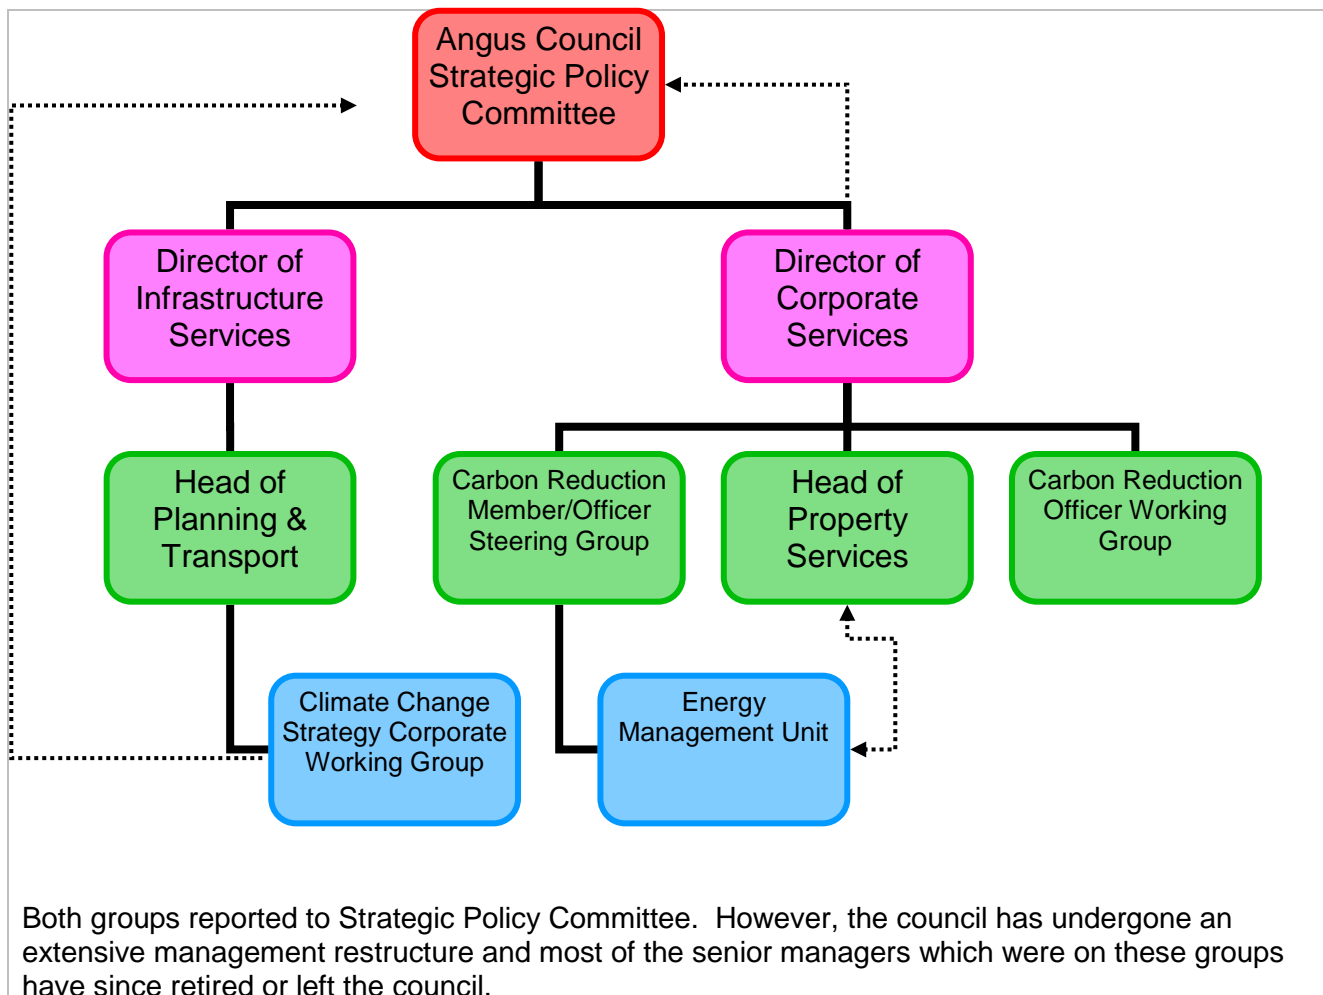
Angus Council Strategic Policy Committee

Director of Infrastructure Services

Director of Corporate Services

Head of Planning & Transport

Carbon Reduction Member/Officer Steering Group

Head of Property Services

Carbon Reduction Officer Working Group

Climate Change Strategy Corporate Working Group

Energy Management Unit

Both groups reported to Strategic Policy Committee. However, the council has undergone an extensive management restructure and most of the senior managers which were on these groups have since retired or left the council.